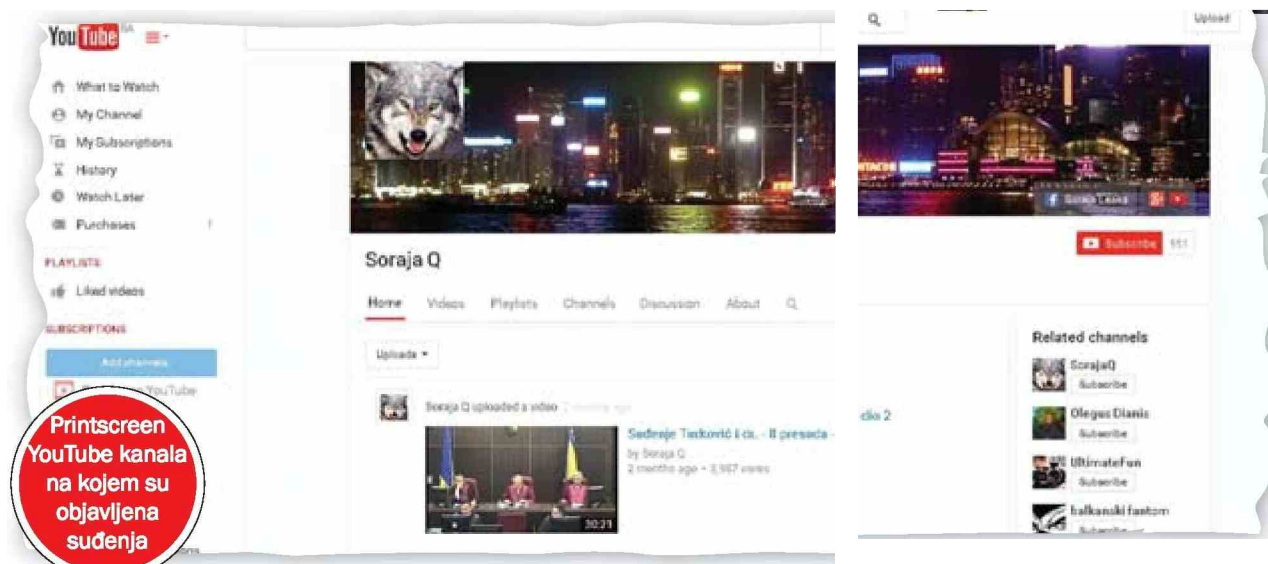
YouTube BA

What to Watch
My Channel
My Subscriptions
History
Watch Later
Purchases

PLAYLISTS
Liked videos

SUBSCRIPTIONS
Add channels
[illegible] YouTube

Printscreen YouTube kanala na kojem su objavljena suđenja

Soraja Q

Home Videos Playlists Channels Discussion About

Uploads ▾

Soraja Q uploaded a video 2 months ago

Suđenje Tadković i dr. - II presuda -
by Soraja Q
2 months ago • 3,987 views

30:21

Upload

Soraja Q Links

Subscribe 551

dio 2

Related channels

SorajaQ
Subscribe

Olegus Dianis
Subscribe

UltimateFun
Subscribe

balkanski fantom
Subscribe